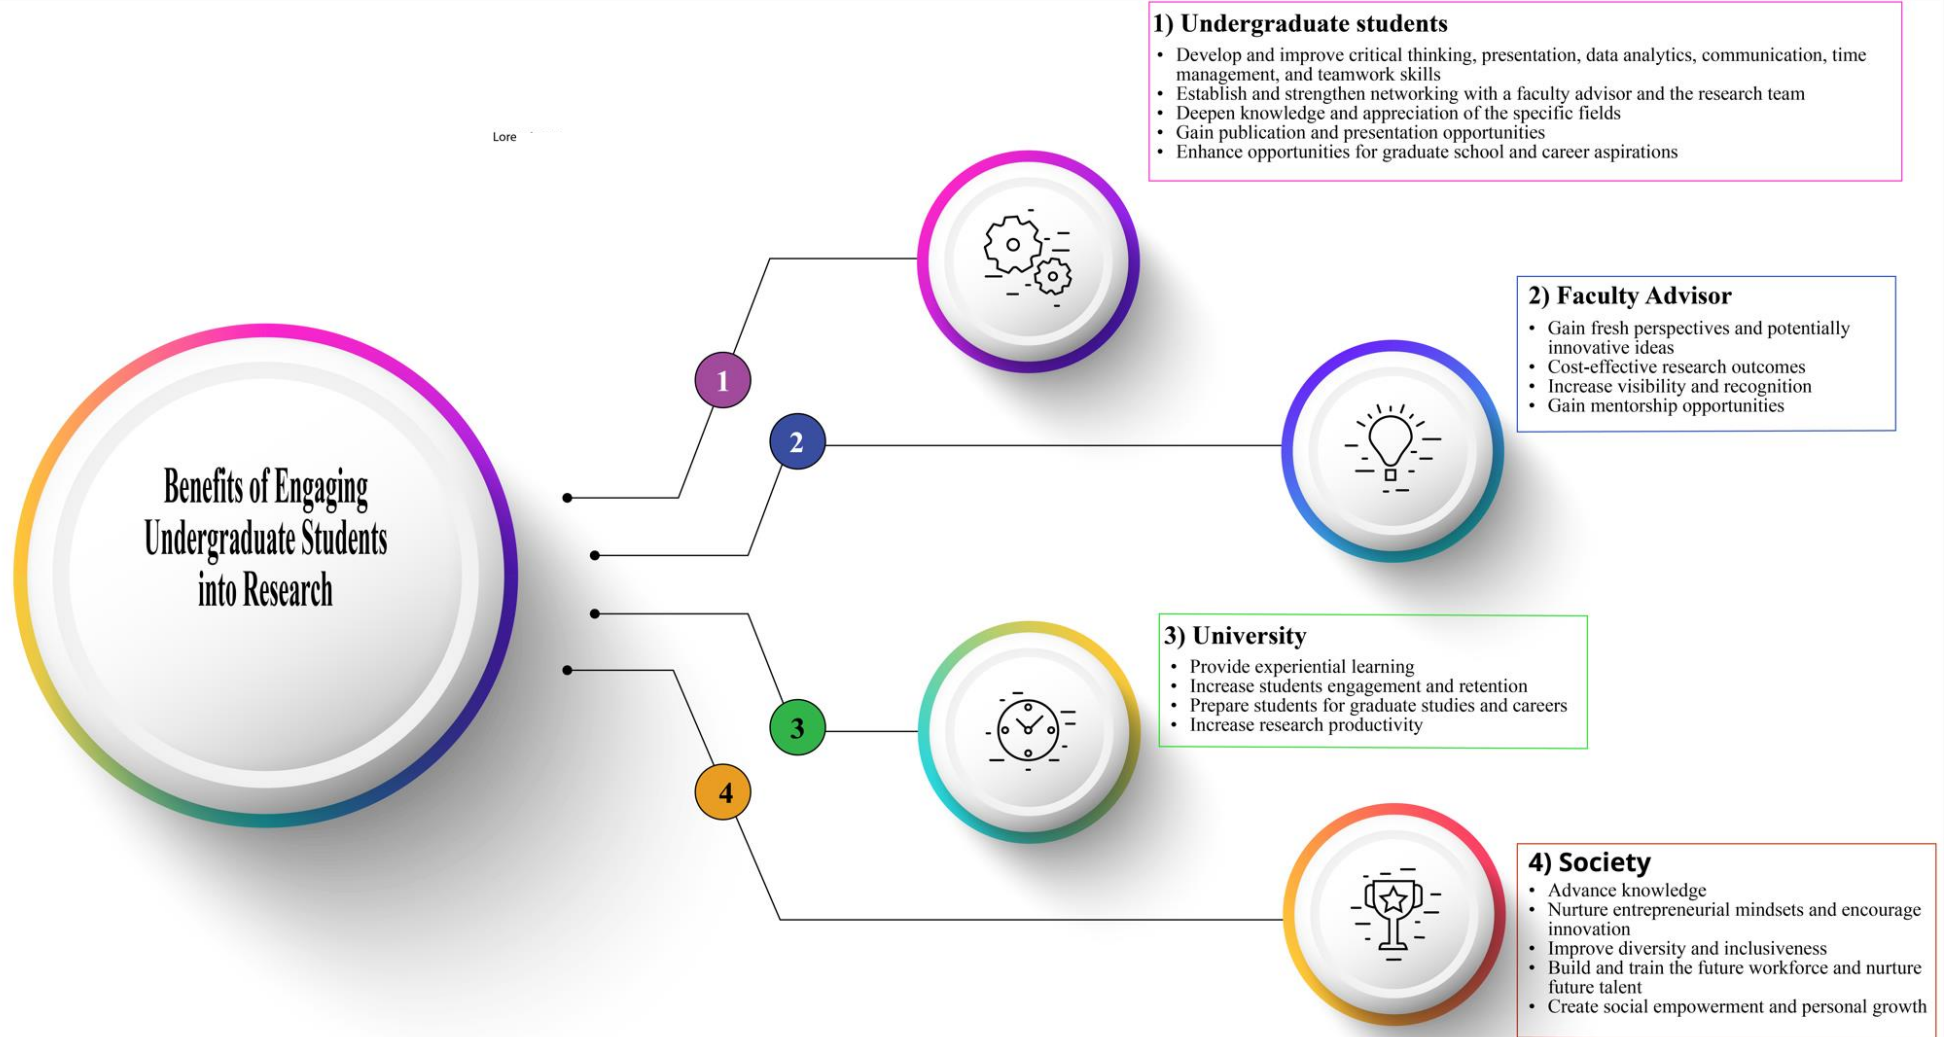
1) Undergraduate students
• Develop and improve critical thinking, presentation, data analytics, communication, time management, and teamwork skills
• Establish and strengthen networking with a faculty advisor and the research team
• Deepen knowledge and appreciation of the specific fields
• Gain publication and presentation opportunities
• Enhance opportunities for graduate school and career aspirations

Lore

2) Faculty Advisor
• Gain fresh perspectives and potentially innovative ideas
• Cost-effective research outcomes
• Increase visibility and recognition
• Gain mentorship opportunities

Benefits of Engaging Undergraduate Students into Research

1

2

3

4

3) University
• Provide experiential learning
• Increase students engagement and retention
• Prepare students for graduate studies and careers
• Increase research productivity

4) Society
• Advance knowledge
• Nurture entrepreneurial mindsets and encourage innovation
• Improve diversity and inclusiveness
• Build and train the future workforce and nurture future talent
• Create social empowerment and personal growth